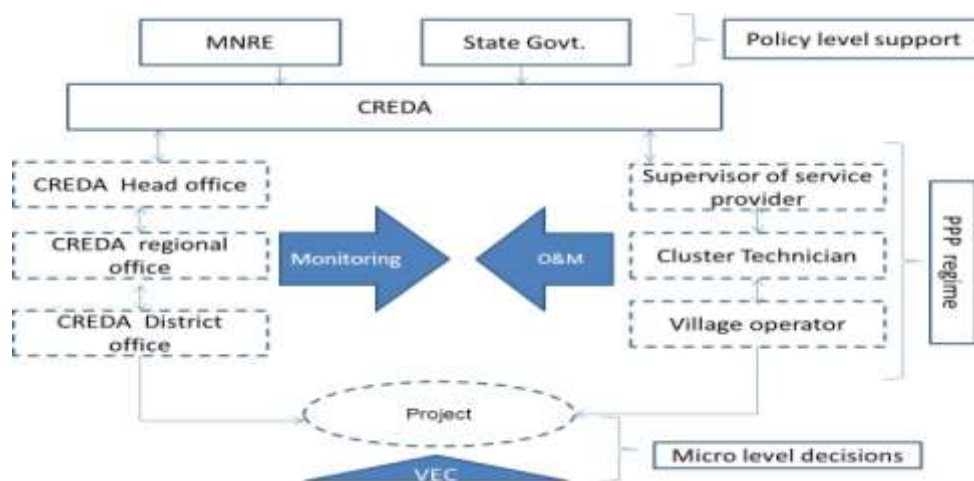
MNRE

State Govt.

Policy level support

CREDA

CREDA Head office

CREDA regional office

CREDA District office

Monitoring

O&M

Supervisor of service provider

Cluster Technician

Village operator

PPP regime

Project

Micro level decisions

VEC